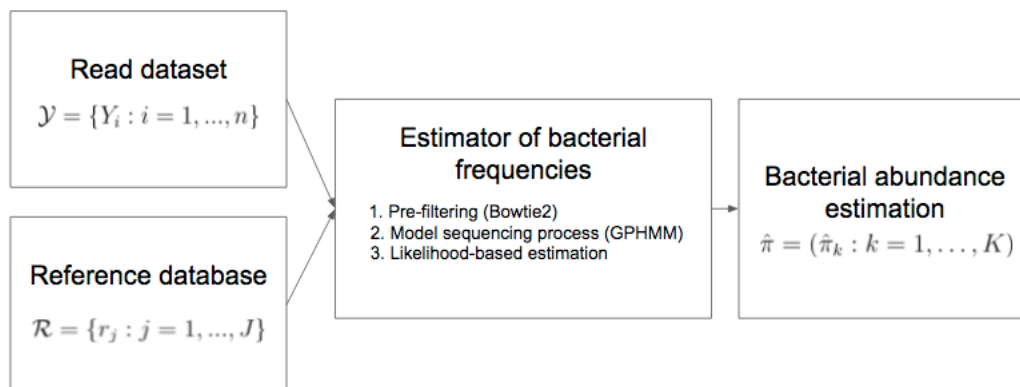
Read dataset

$\mathcal{Y} = \{Y_i : i = 1, ..., n\}$

Reference database

$\mathcal{R} = \{r_j : j = 1, ..., J\}$

Estimator of bacterial frequencies

1. Pre-filtering (Bowtie2)
2. Model sequencing process (GPHMM)
3. Likelihood-based estimation

Bacterial abundance estimation

$\hat{\pi} = (\hat{\pi}_k : k = 1, \ldots, K)$